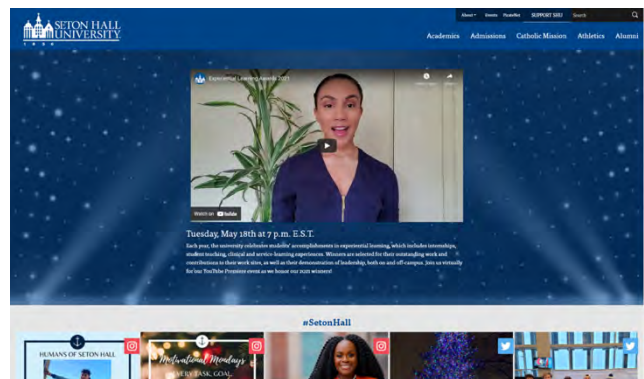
SETON HALL UNIVERSITY
1856

About Events PirateNet SUPPORT SHU Search

Academics Admissions Catholic Mission Athletics Alumni

Experiential Learning Awards 2021

Watch on YouTube

Tuesday, May 18th at 7 p.m. E.S.T.

Each year, the university celebrates students' accomplishments in experiential learning, which includes internships, student teaching, clinical and service-learning experiences. Winners are selected for their outstanding work and contributions to their work sites, as well as their demonstration of leadership, both on and off-campus. Join us virtually for our YouTube Premiere event as we honor our 2021 winners!

#SetonHall

HUMANS OF SETON HALL

Motivational Mondays
EVERY TASK, GOAL